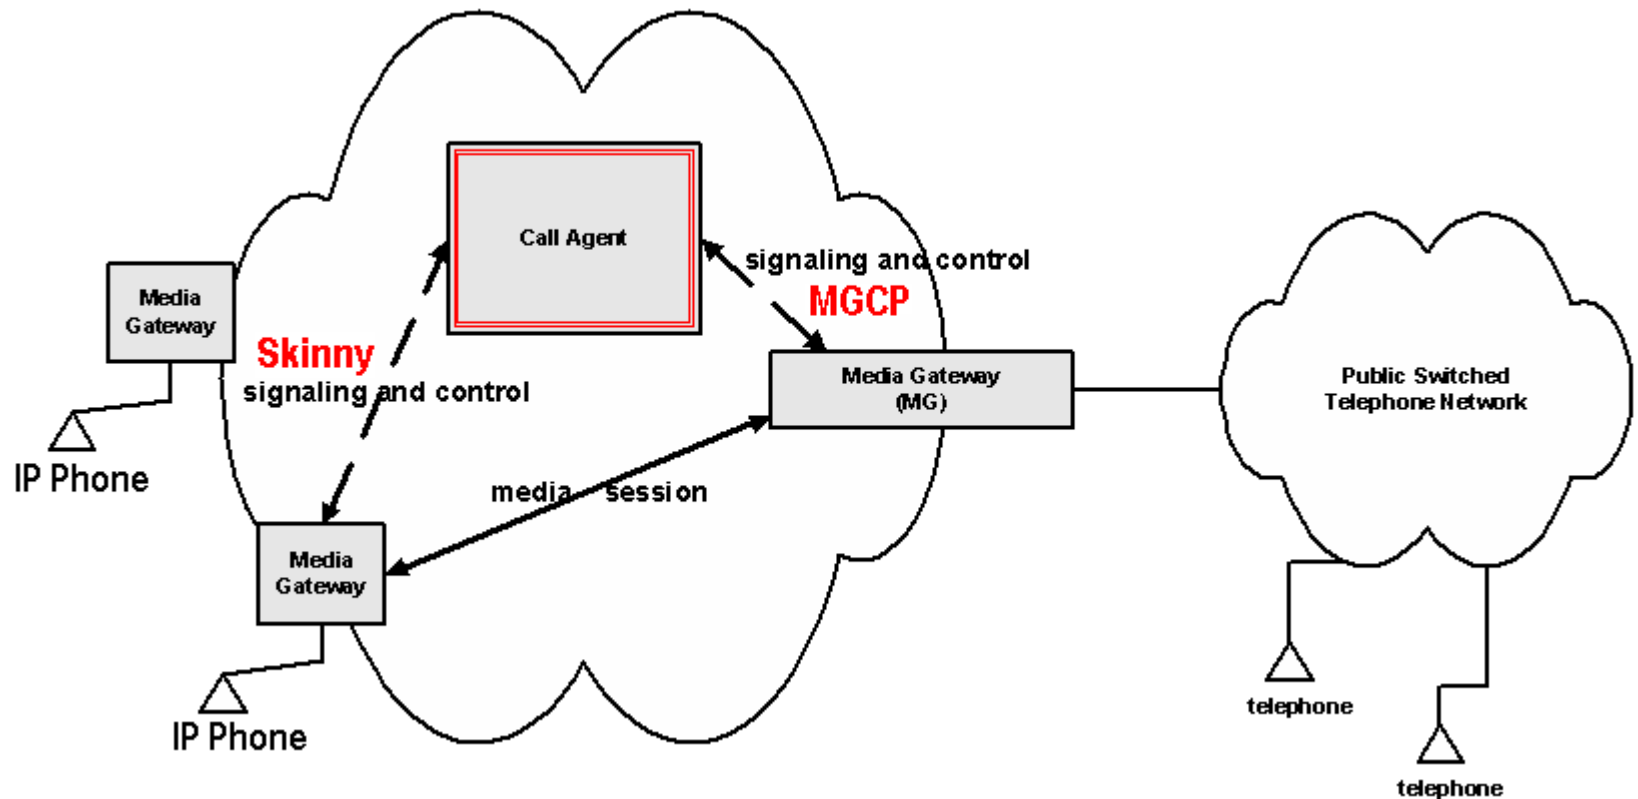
Call Agent

signaling and control

MGCP

Media Gateway

Skinny

signaling and control

Media Gateway (MG)

Public Switched Telephone Network

IP Phone

media session

Media Gateway

IP Phone

telephone

telephone